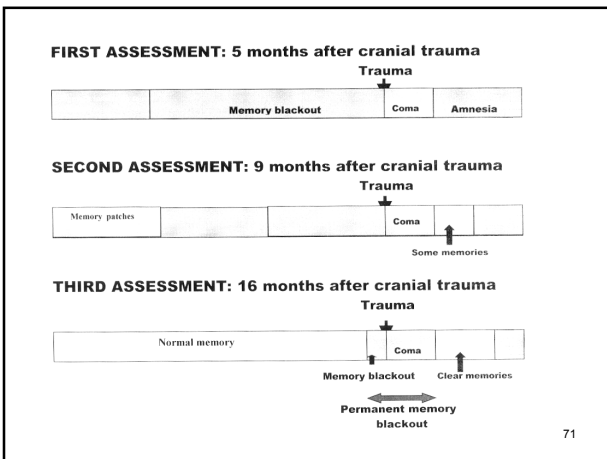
FIRST ASSESSMENT: 5 months after cranial trauma

Trauma

Memory blackout

Coma

Amnesia

SECOND ASSESSMENT: 9 months after cranial trauma

Trauma

Memory patches

Coma

Some memories

THIRD ASSESSMENT: 16 months after cranial trauma

Trauma

Normal memory

Coma

Memory blackout

Clear memories

Permanent memory blackout

71